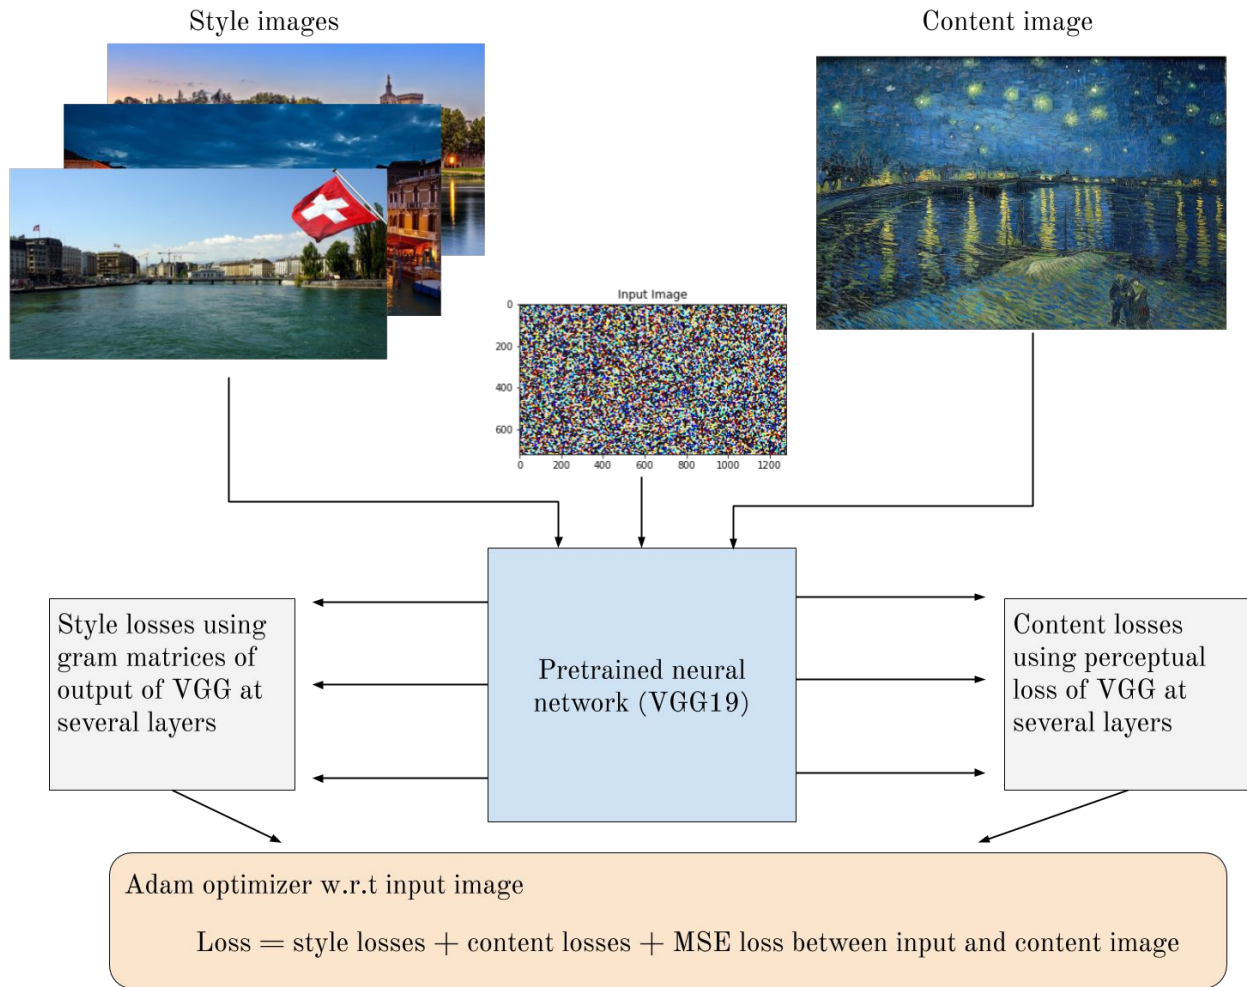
Style images

Content image

Input Image

0
200
400
600

0 200 400 600 800 1000 1200

Style losses using gram matrices of output of VGG at several layers

Pretrained neural network (VGG19)

Content losses using perceptual loss of VGG at several layers

Adam optimizer w.r.t input image

Loss = style losses + content losses + MSE loss between input and content image